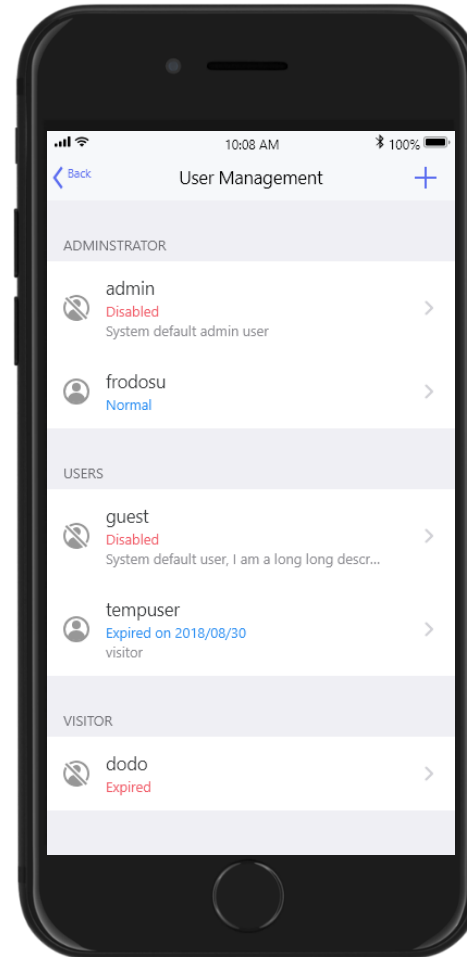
10:08 AM
100%

Back
User Management
+

ADMINSTRATOR

admin
Disabled
System default admin user

frodosu
Normal

USERS

guest
Disabled
System default user, I am a long long descr...

tempuser
Expired on 2018/08/30
visitor

VISITOR

dodo
Expired